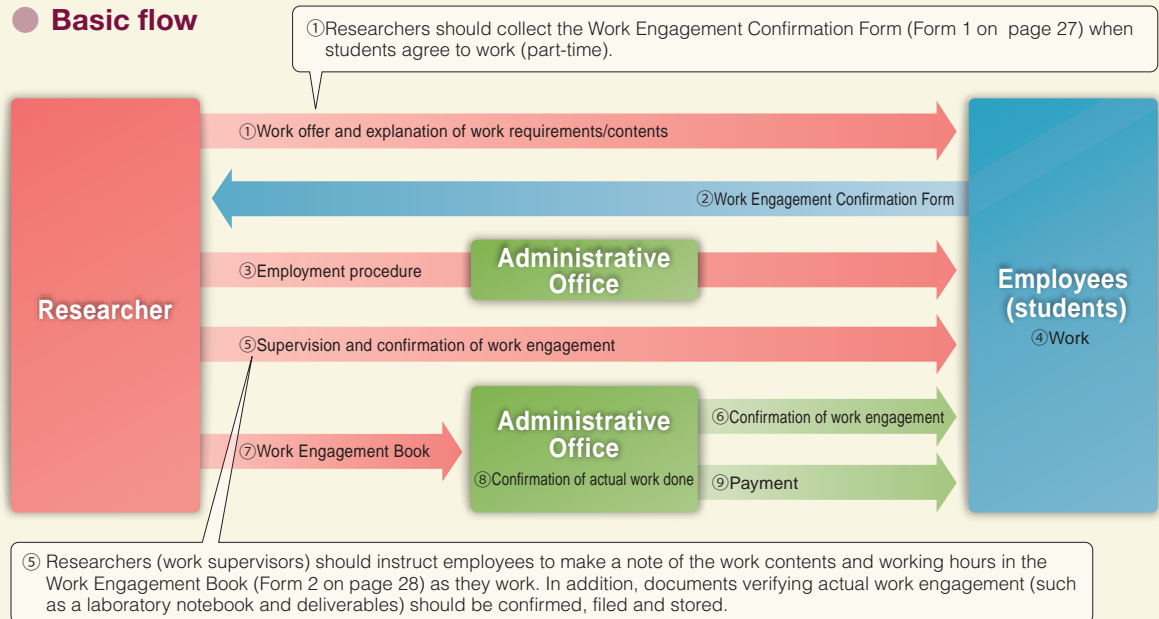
Basic flow

①Researchers should collect the Work Engagement Confirmation Form (Form 1 on page 27) when students agree to work (part-time).

Researcher

①Work offer and explanation of work requirements/contents

②Work Engagement Confirmation Form

③Employment procedure

Administrative Office

⑤Supervision and confirmation of work engagement

Employees (students)
④Work

⑦Work Engagement Book

Administrative Office
⑧Confirmation of actual work done

⑥Confirmation of work engagement

⑨Payment

⑤ Researchers (work supervisors) should instruct employees to make a note of the work contents and working hours in the Work Engagement Book (Form 2 on page 28) as they work. In addition, documents verifying actual work engagement (such as a laboratory notebook and deliverables) should be confirmed, filed and stored.